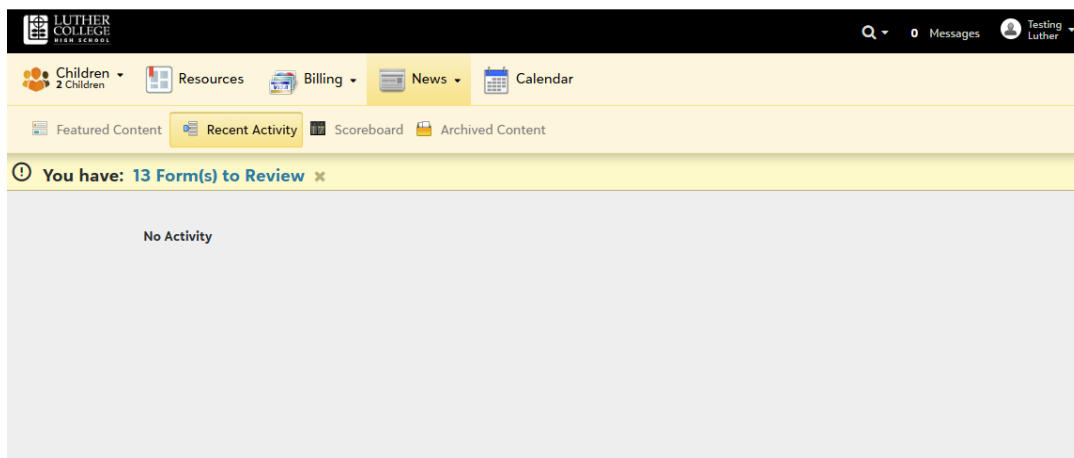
LUTHER COLLEGE HIGH SCHOOL

0 Messages

Testing Luther

Children 2 Children

Resources

Billing

News

Calendar

Featured Content

Recent Activity

Scoreboard

Archived Content

You have: 13 Form(s) to Review ×

No Activity